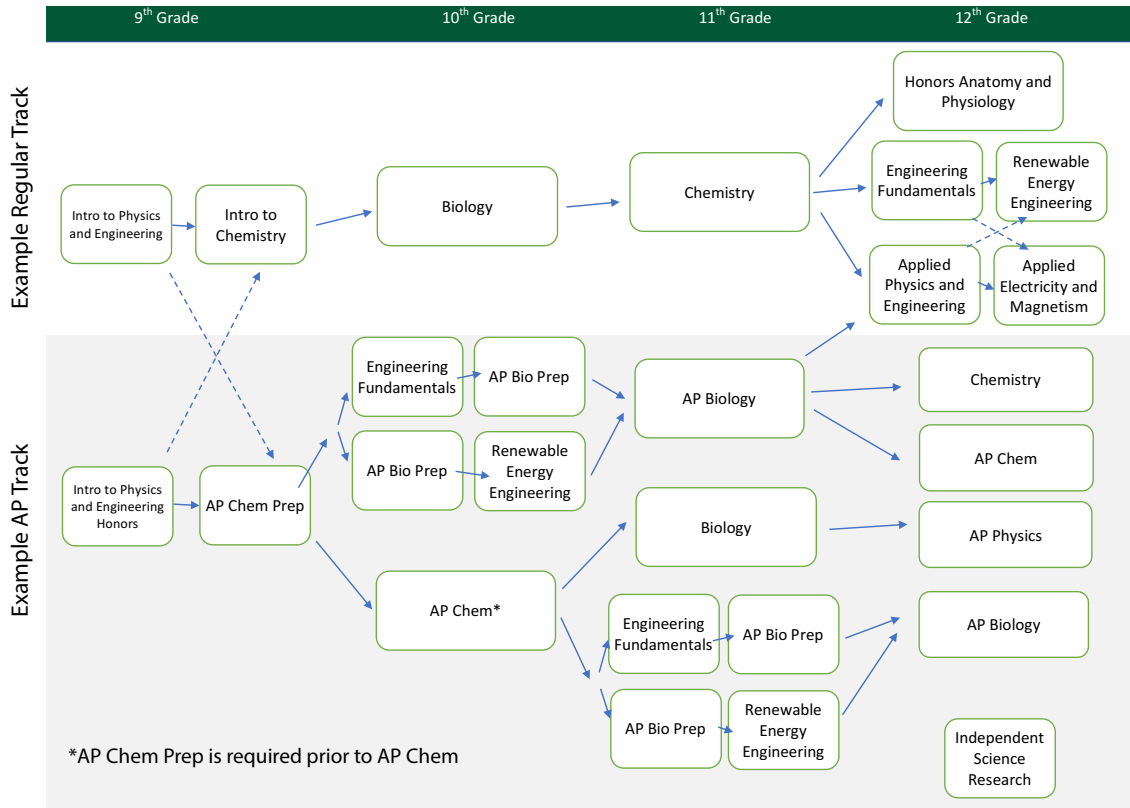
$9^{th}$ Grade $10^{th}$ Grade $11^{th}$ Grade $12^{th}$ Grade

Example Regular Track

Intro to Physics and Engineering

Intro to Chemistry

Biology

Chemistry

Honors Anatomy and Physiology

Engineering Fundamentals

Renewable Energy Engineering

Applied Physics and Engineering

Applied Electricity and Magnetism

Example AP Track

Intro to Physics and Engineering Honors

AP Chem Prep

Engineering Fundamentals

AP Bio Prep

AP Bio Prep

Renewable Energy Engineering

AP Biology

Chemistry

AP Chem

Biology

AP Physics

AP Chem*

Engineering Fundamentals

AP Bio Prep

AP Biology

AP Bio Prep

Renewable Energy Engineering

Independent Science Research

*AP Chem Prep is required prior to AP Chem